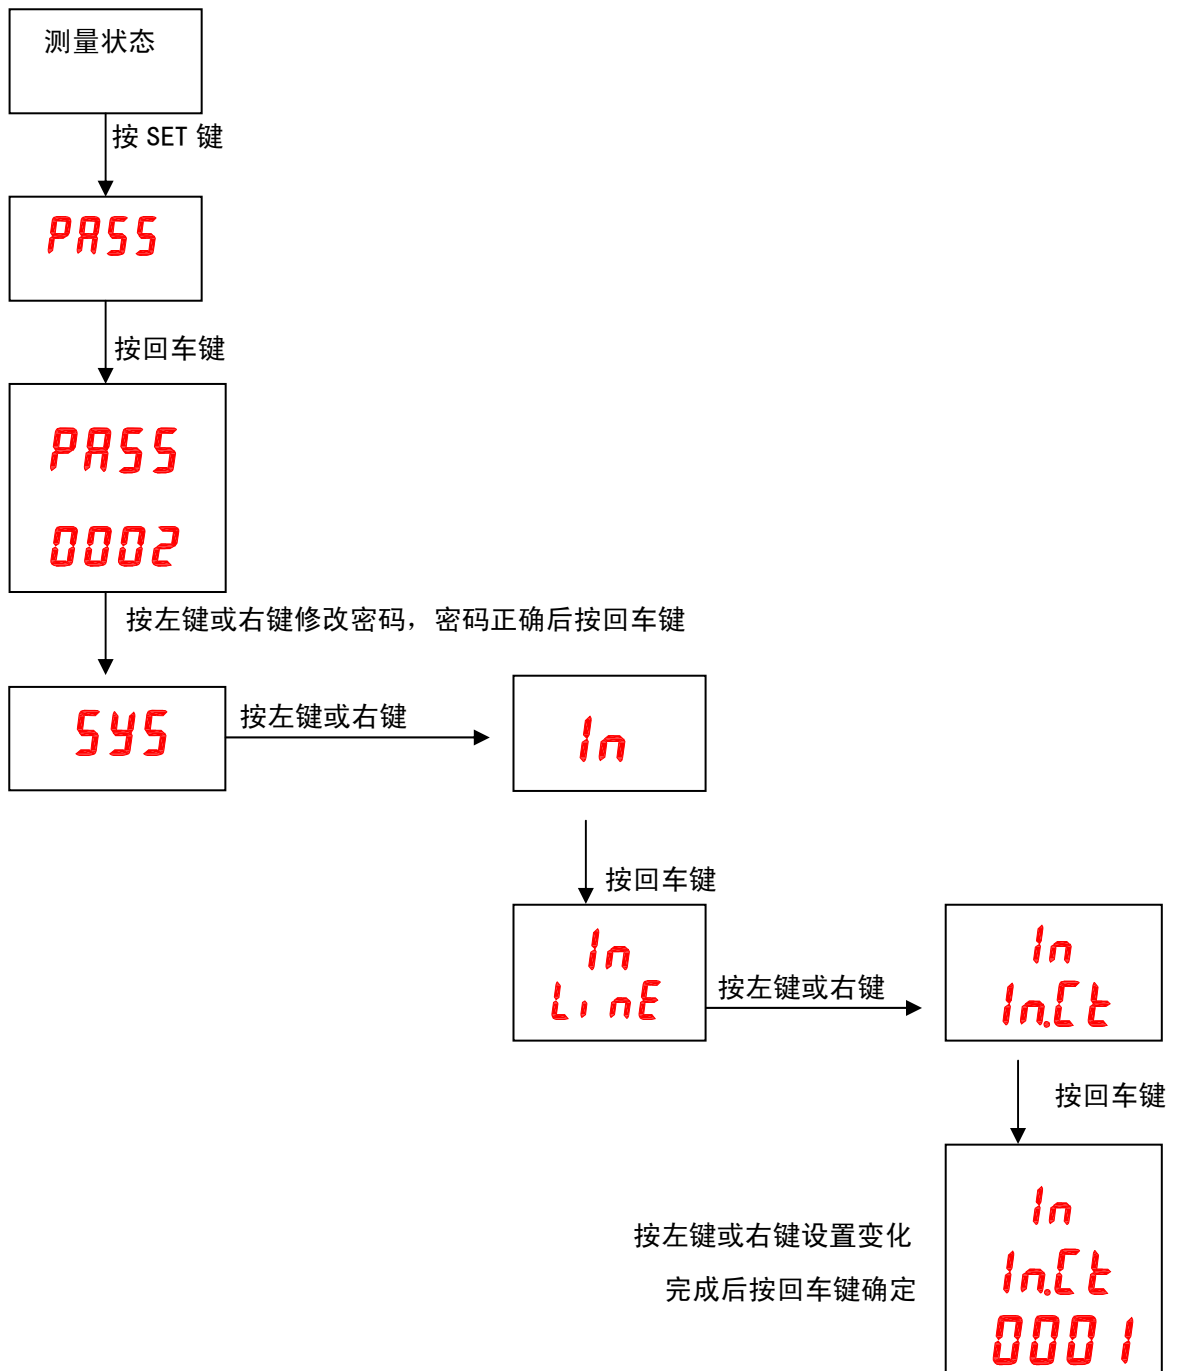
测量状态

按 SET 键

PASS

按回车键

PASS

0002

按左键或右键修改密码，密码正确后按回车键

SYS

按左键或右键

In

按回车键

In

LinE

按左键或右键

In

In.Ct

按回车键

按左键或右键设置变化

完成后按回车键确定

In

In.Ct

0001